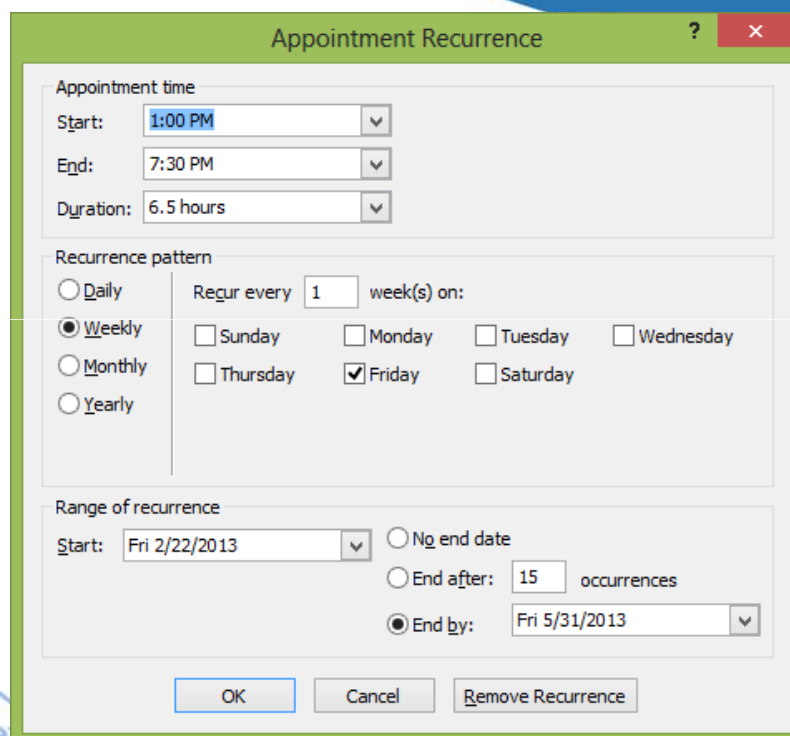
Appointment Recurrence

?

×

Appointment time

Start: 1:00 PM

End: 7:30 PM

Duration: 6.5 hours

Recurrence pattern

Daily

Weekly

Monthly

Yearly

Recur every 1 week(s) on:

Sunday

Monday

Tuesday

Wednesday

Thursday

Friday

Saturday

Range of recurrence

Start: Fri 2/22/2013

No end date

End after: 15 occurrences

End by: Fri 5/31/2013

OK

Cancel

Remove Recurrence